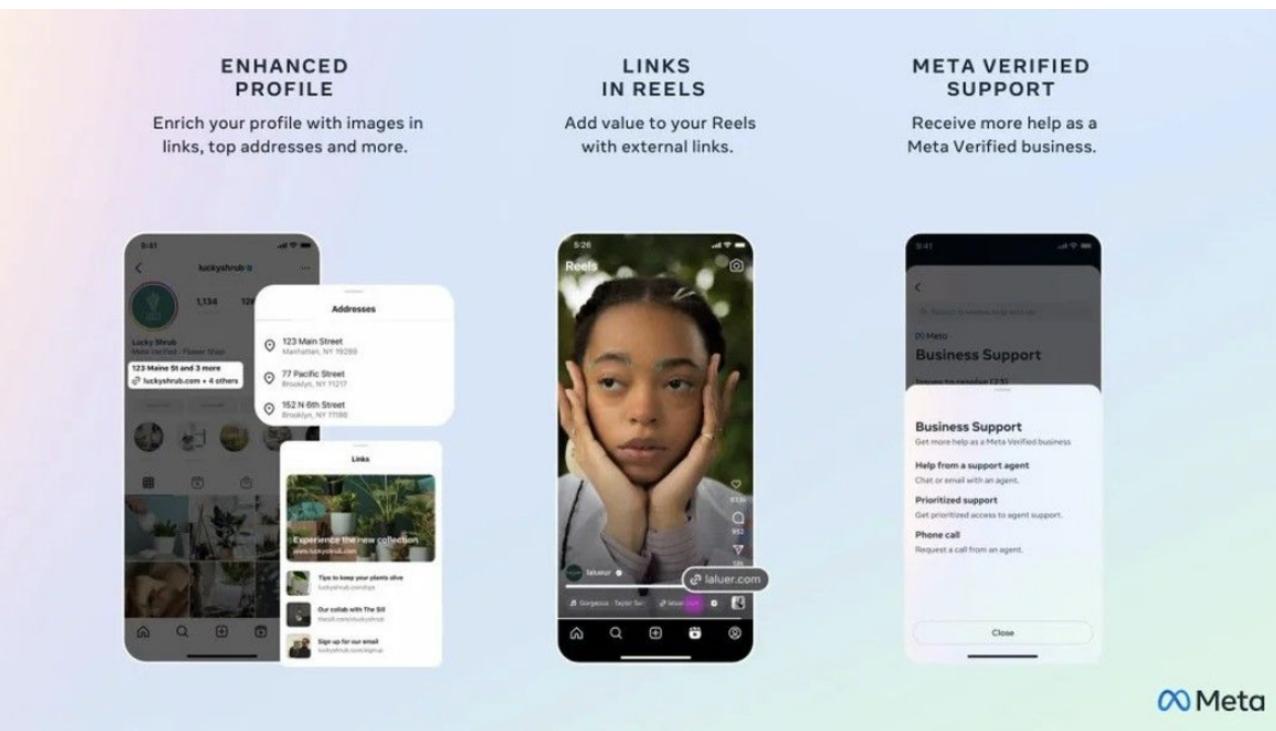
ENHANCED PROFILE

Enrich your profile with images in links, top addresses and more.

LINKS IN REELS

Add value to your Reels with external links.

META VERIFIED SUPPORT

Receive more help as a Meta Verified business.

9:41

luckyshrub

1,134

Lucky Shrub

123 Maine St and 3 more

luckyshrub.com + 4 others

Addresses

123 Main Street
Manhattan, NY 10280

77 Pacific Street
Brooklyn, NY 11217

152 N 6th Street
Brooklyn, NY 11180

Links

Experience the new collection
www.luckyshrub.com

Tips to keep your plants alive
luckyshrub.com/tips

Our collab with The Sill
thesill.com/luckyshrub

Sign up for our email
luckyshrub.com/signup

5:26

Reels

laluer

laluer.com

9:41

Meta

Business Support

Business Support
Get more help as a Meta Verified business

Help from a support agent
Chat or email with an agent.

Prioritized support
Get prioritized access to agent support.

Phone call
Request a call from an agent.

Close

Meta